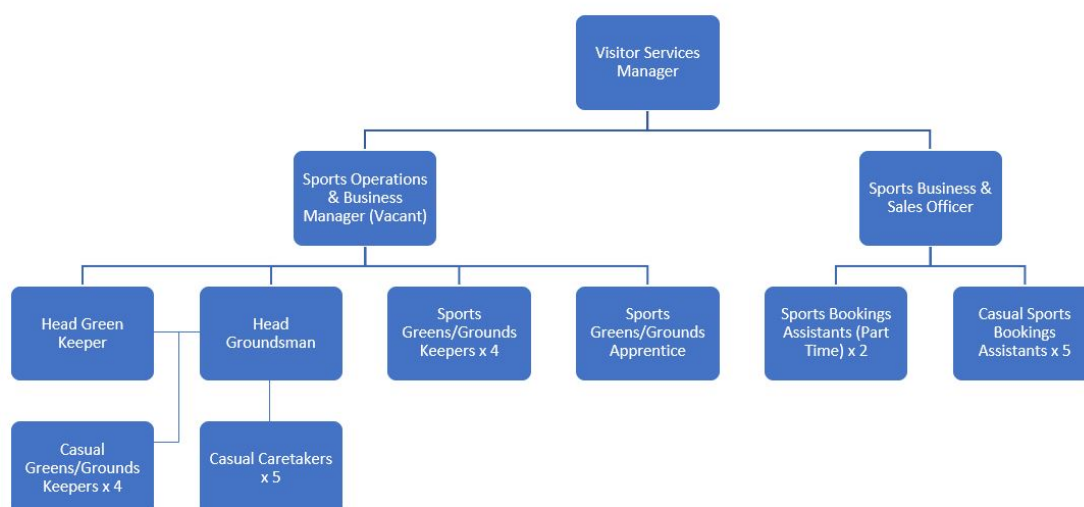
Visitor Services Manager

Sports Operations & Business Manager (Vacant)

Sports Business & Sales Officer

Head Green Keeper

Head Groundsman

Sports Greens/Grounds Keepers x 4

Sports Greens/Grounds Apprentice

Sports Bookings Assistants (Part Time) x 2

Casual Sports Bookings Assistants x 5

Casual Greens/Grounds Keepers x 4

Casual Caretakers x 5